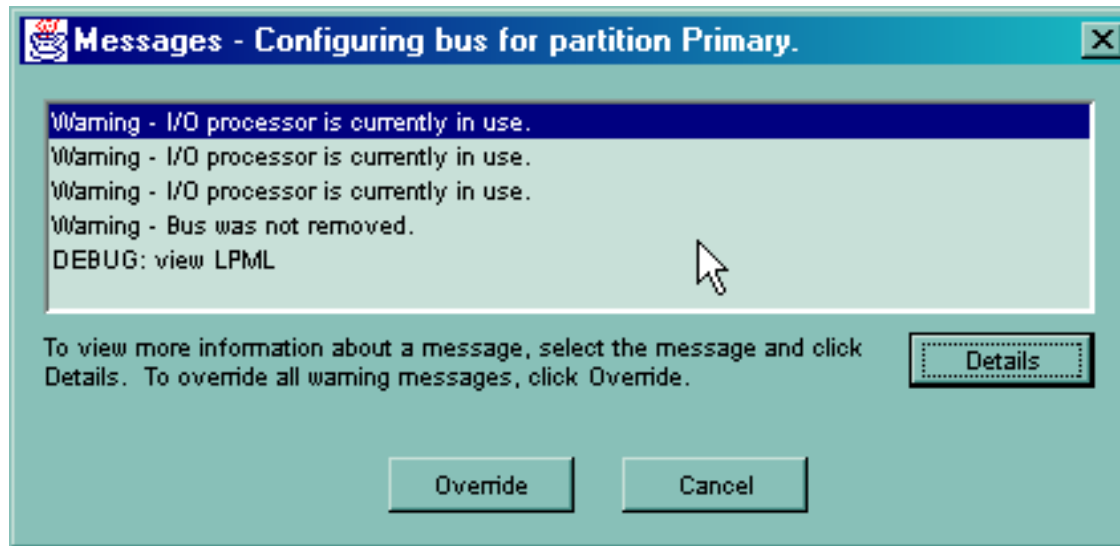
Messages - Configuring bus for partition Primary.

X

Warning - I/O processor is currently in use.
Warning - I/O processor is currently in use.
Warning - I/O processor is currently in use.
Warning - Bus was not removed.
DEBUG: view LPML

To view more information about a message, select the message and click Details. To override all warning messages, click Override.

Details

Override

Cancel